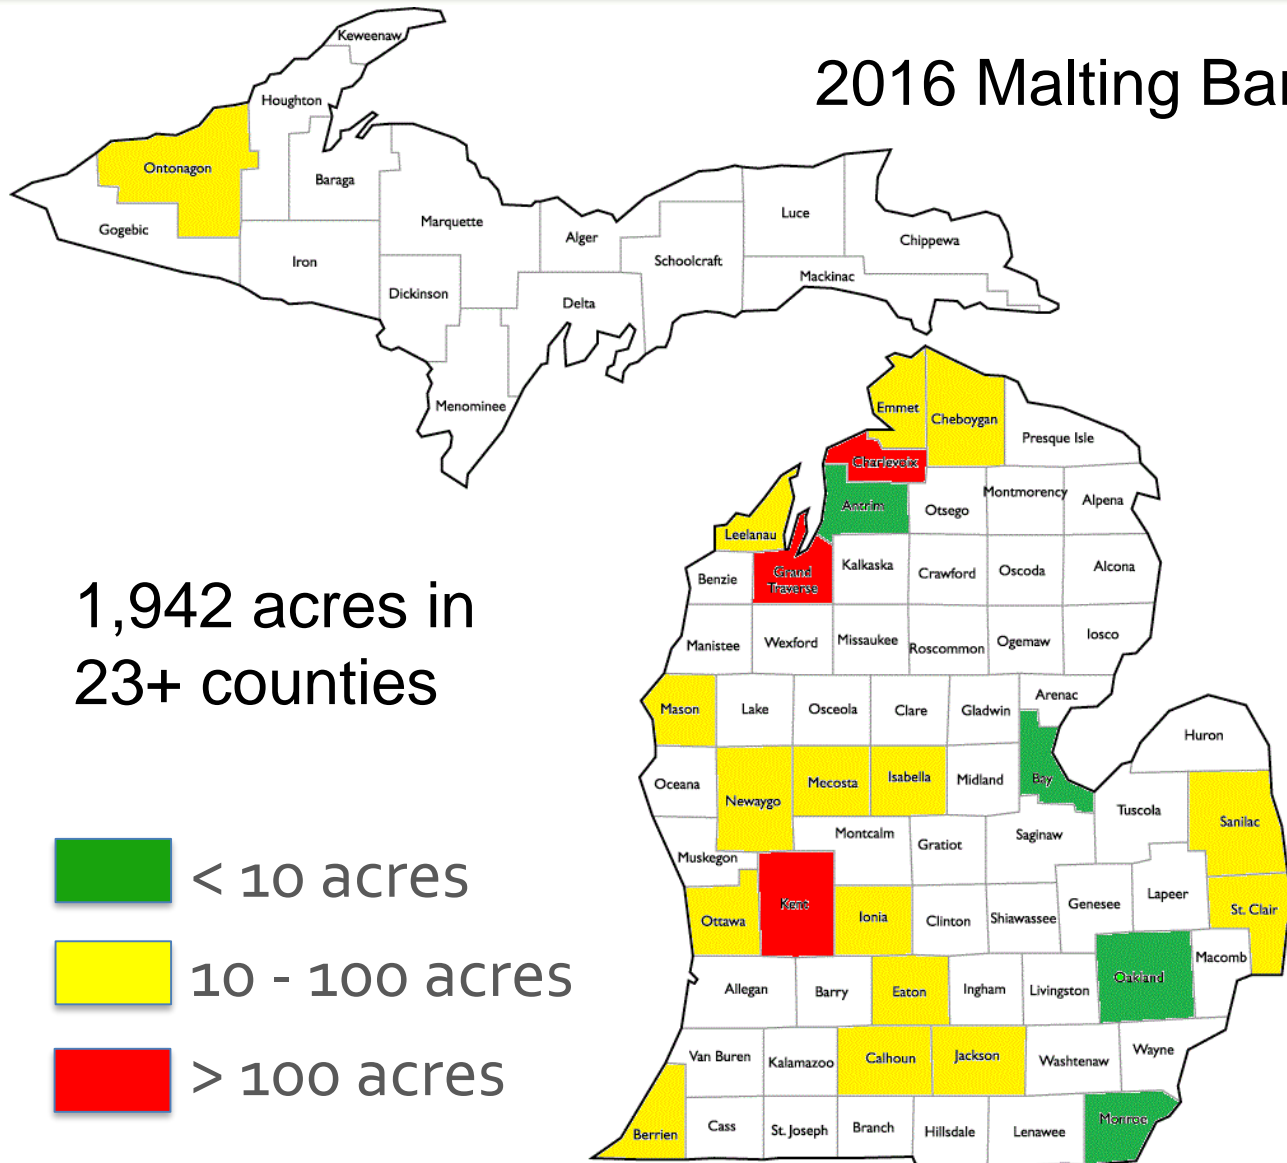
2016 Malting Ba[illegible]

Keweenaw
Houghton
Ontonagon
Baraga
Gogebic
Marquette
Alger
Luce
Chippewa
Schoolcraft
Mackinac
Iron
Dickinson
Delta
Menominee

Emmet
Cheboygan
Presque Isle
Charlevoix
Antrim
Otsego
Montmorency
Alpena
Leelanau
Benzie
Grand Traverse
Kalkaska
Crawford
Oscoda
Alcona
Manistee
Wexford
Missaukee
Roscommon
Ogemaw
Iosco
Mason
Lake
Osceola
Clare
Gladwin
Arenac
Huron
Oceana
Newaygo
Mecosta
Isabella
Midland
Bay
Tuscola
Sanilac
Muskegon
Montcalm
Gratiot
Saginaw
Ottawa
Kent
Ionia
Clinton
Shiawassee
Genesee
Lapeer
St. Clair
Allegan
Barry
Eaton
Ingham
Livingston
Oakland
Macomb
Van Buren
Kalamazoo
Calhoun
Jackson
Washtenaw
Wayne
Berrien
Cass
St. Joseph
Branch
Hillsdale
Lenawee
Monroe

1,942 acres in 23+ counties

< 10 acres

10 - 100 acres

> 100 acres